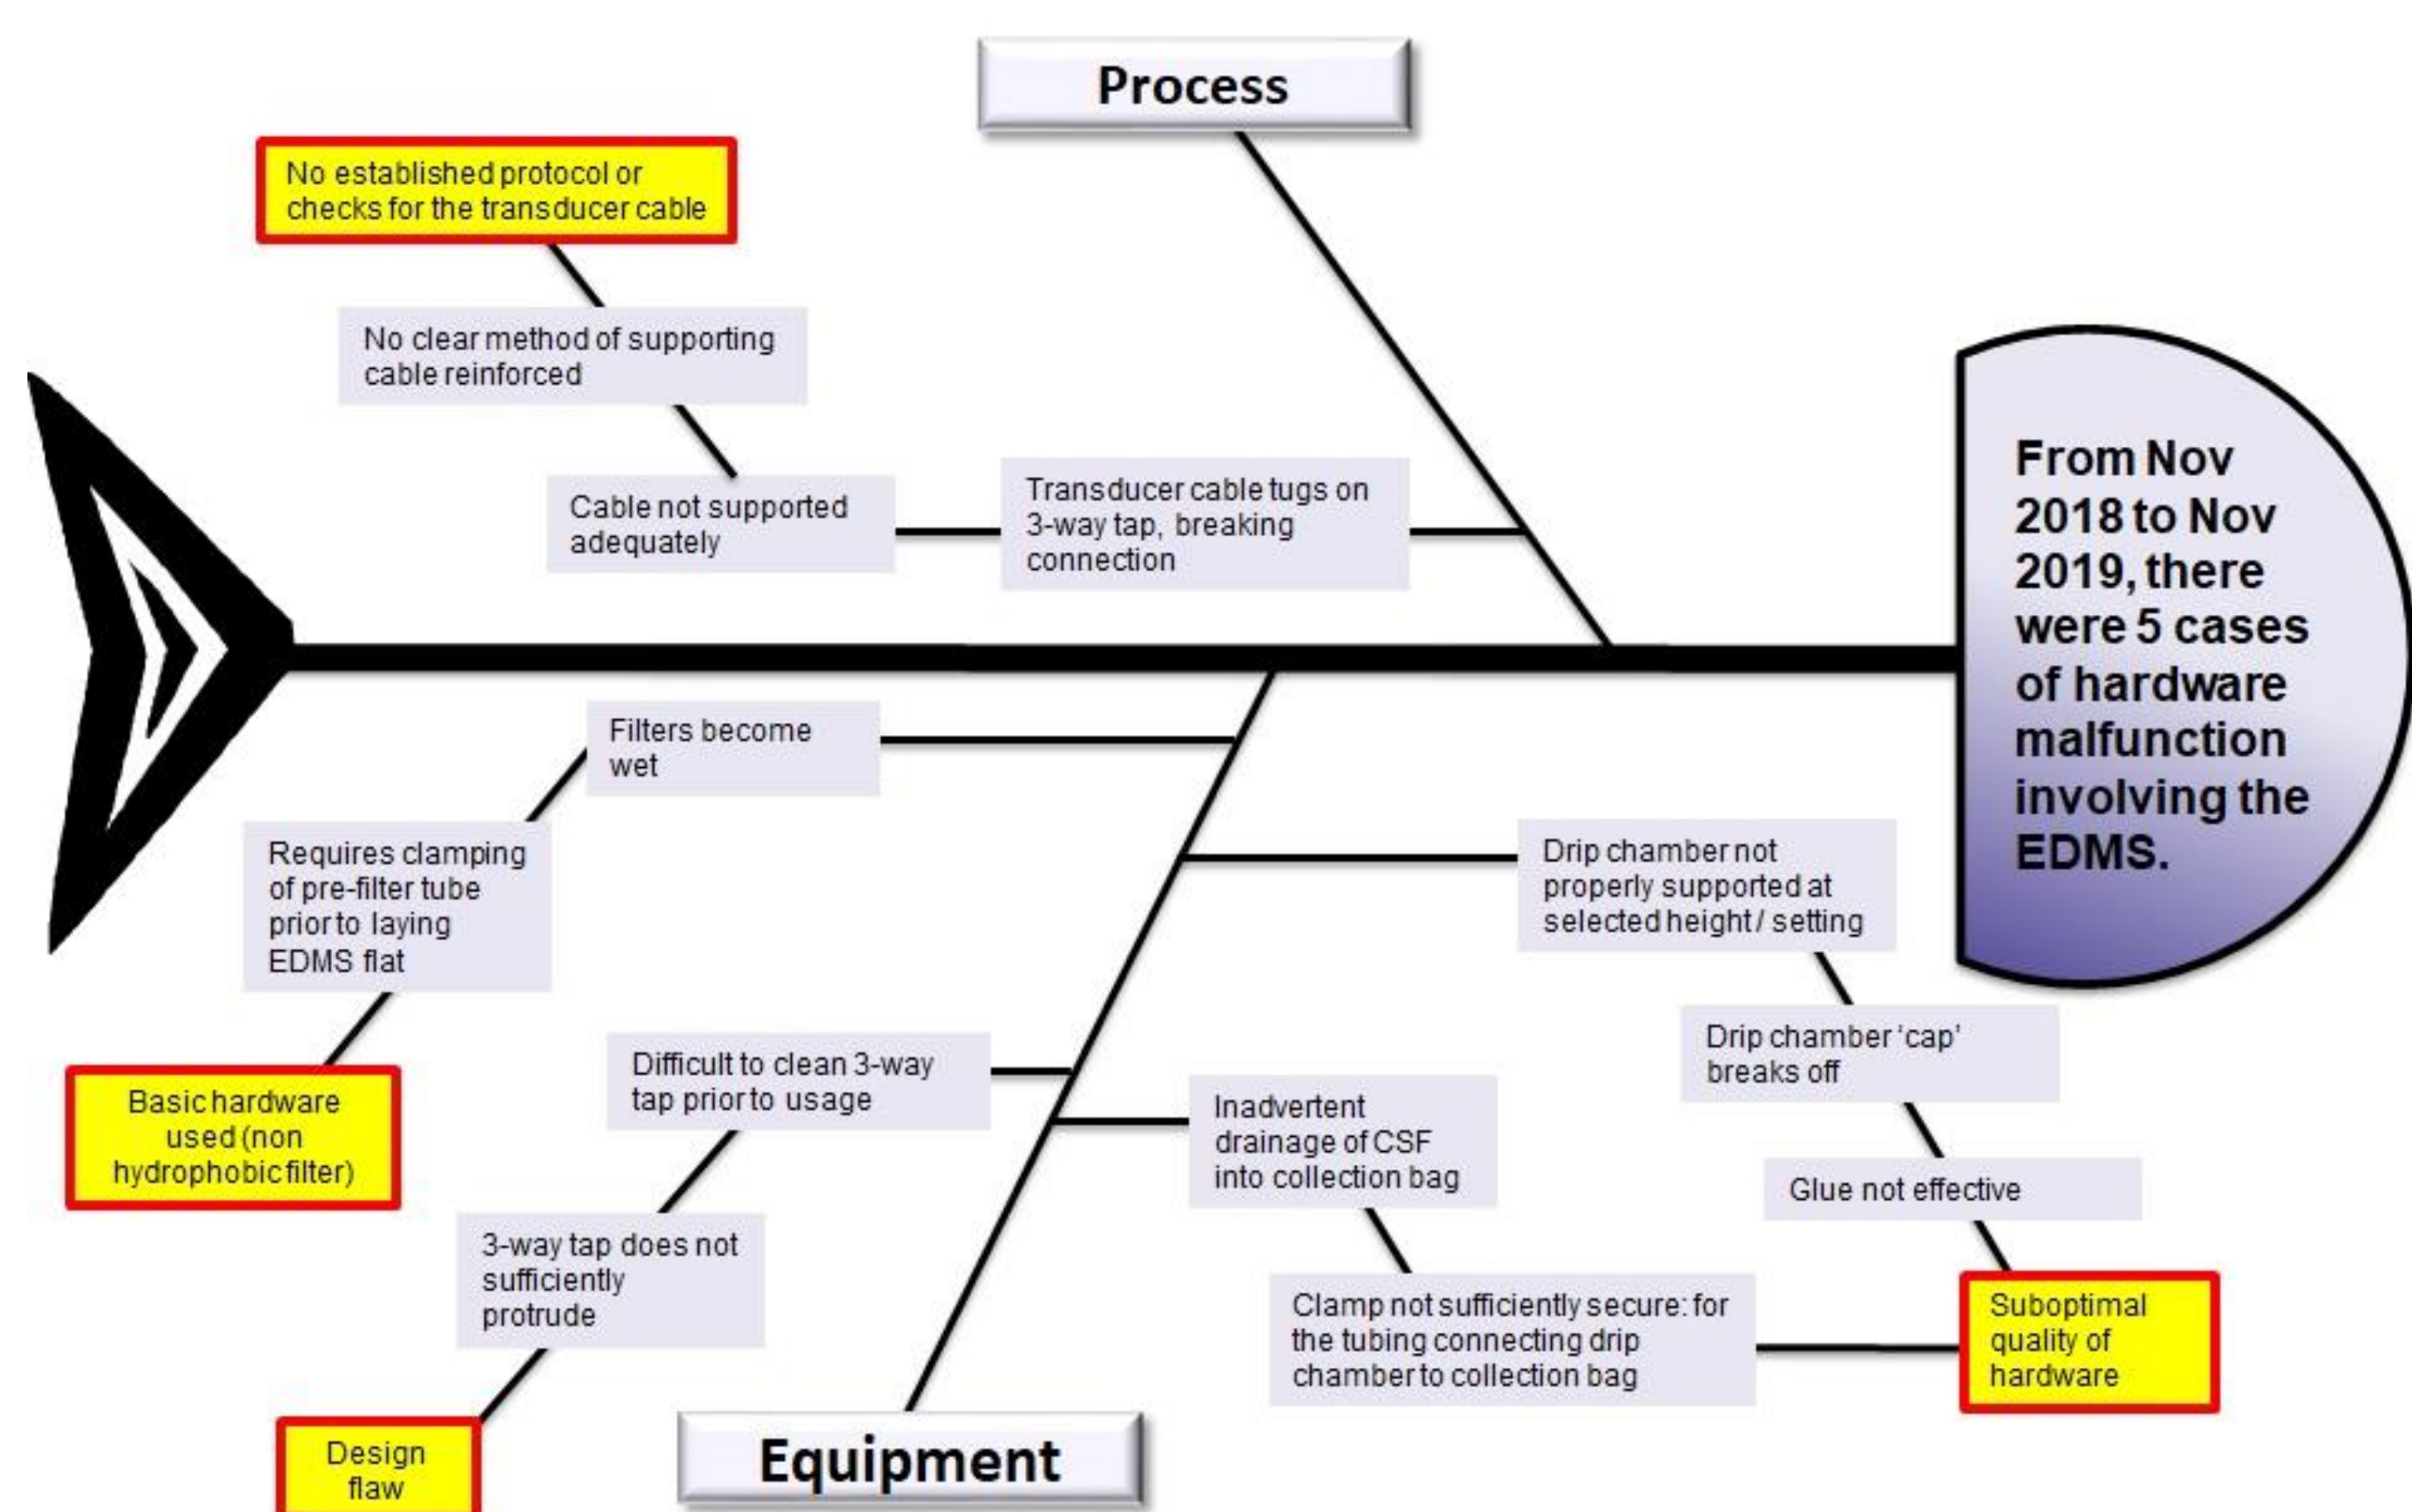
Process

No established protocol or checks for the transducer cable

No clear method of supporting cable reinforced

Cable not supported adequately

Transducer cable tugs on 3-way tap, breaking connection

From Nov 2018 to Nov 2019, there were 5 cases of hardware malfunction involving the EDMS.

Filters become wet

Requires clamping of pre-filter tube prior to laying EDMS flat

Basic hardware used (non hydrophobic filter)

Drip chamber not properly supported at selected height / setting

Drip chamber 'cap' breaks off

Glue not effective

Suboptimal quality of hardware

Difficult to clean 3-way tap prior to usage

3-way tap does not sufficiently protrude

Design flaw

Inadvertent drainage of CSF into collection bag

Clamp not sufficiently secure: for the tubing connecting drip chamber to collection bag

Equipment